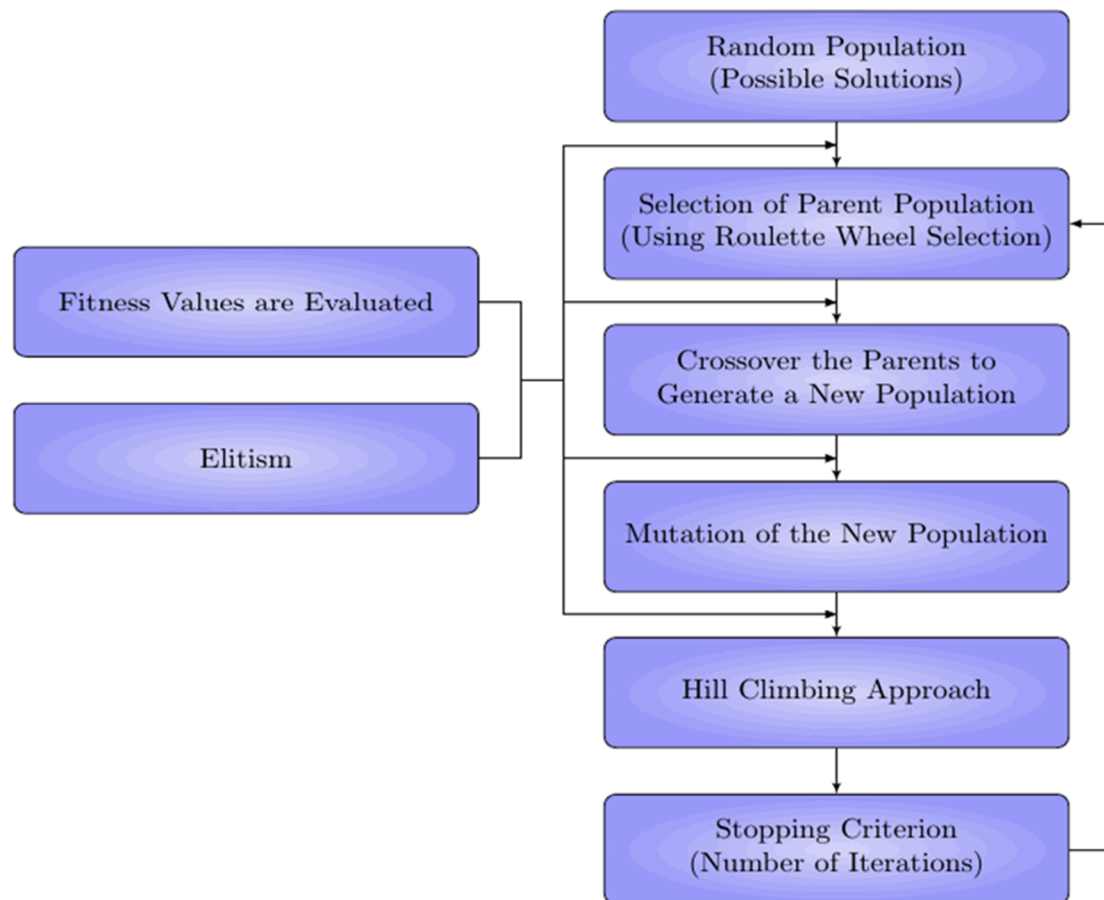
Random Population
(Possible Solutions)

Selection of Parent Population
(Using Roulette Wheel Selection)

Fitness Values are Evaluated

Crossover the Parents to
Generate a New Population

Elitism

Mutation of the New Population

Hill Climbing Approach

Stopping Criterion
(Number of Iterations)